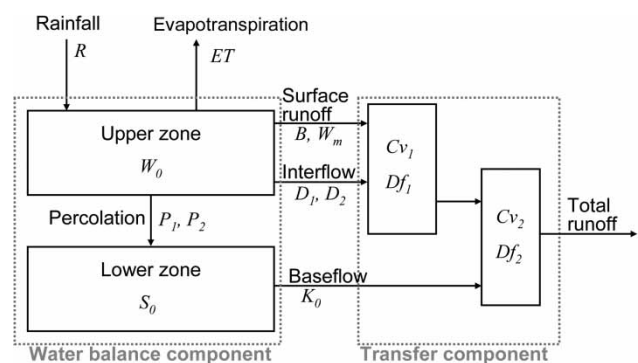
Rainfall
$R$
Evapotranspiration
$ET$
Upper zone
$W_0$
Surface runoff
$B, W_m$
Interflow
$D_1, D_2$
Percolation $P_1, P_2$
Lower zone
$S_0$
Baseflow
$K_0$
$Cv_1$
$Df_1$
$Cv_2$
$Df_2$
Total runoff
Water balance component
Transfer component